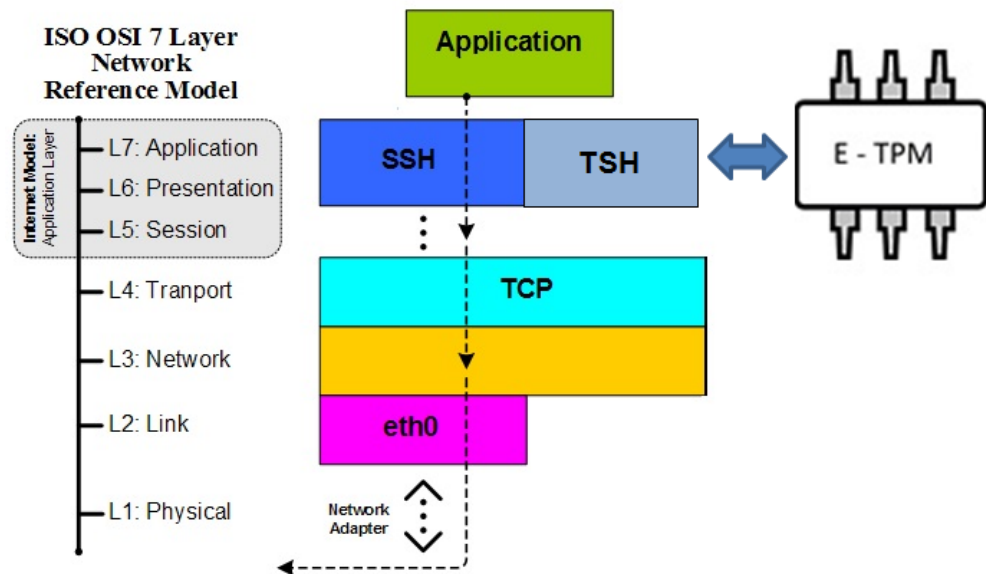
ISO OSI 7 Layer Network Reference Model

Internet Model: Application Layer

L7: Application
L6: Presentation
L5: Session
L4: Tranport
L3: Network
L2: Link
L1: Physical

Application

SSH

TSH

E - TPM

TCP

eth0

Network Adapter